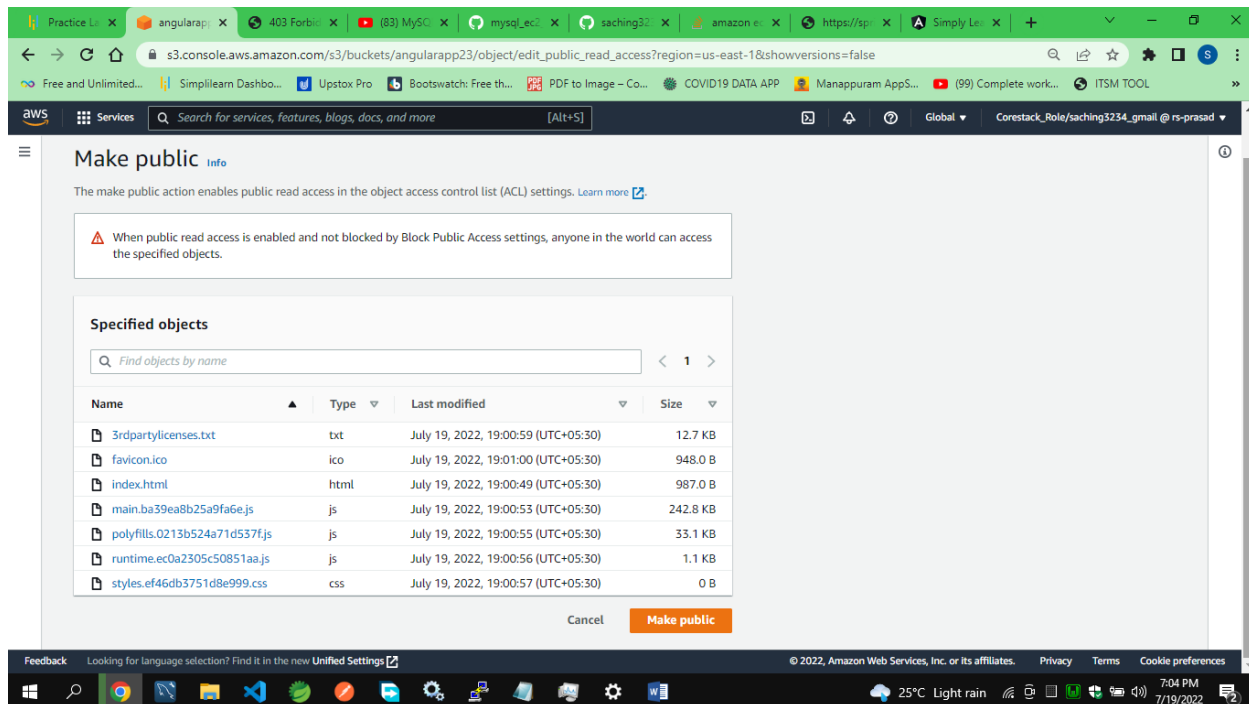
Practice La | angularap | 403 Forbid | (83) MySQ | mysql_ec2 | saching32 | amazon ec | https://sp | Simply Le

s3.console.aws.amazon.com/s3/buckets/angularapp23/object/edit_public_read_access?region=us-east-1&showversions=false

Free and Unlimited... | Simplilearn Dashbo... | Upstox Pro | Bootswatch: Free th... | PDF to Image – Co... | COVID19 DATA APP | Manappuram AppS... | (99) Complete work... | ITSM TOOL

aws | Services | Search for services, features, blogs, docs, and more [Alt+S] | Global | Corestack_Role/saching3234_gmail @ rs-prasad

Make public Info

The make public action enables public read access in the object access control list (ACL) settings. Learn more

When public read access is enabled and not blocked by Block Public Access settings, anyone in the world can access the specified objects.

Specified objects

Find objects by name

1

| Name | Type | Last modified | Size |
|---|---|---|---|
| 3rdpartylicenses.txt | txt | July 19, 2022, 19:00:59 (UTC+05:30) | 12.7 KB |
| favicon.ico | ico | July 19, 2022, 19:01:00 (UTC+05:30) | 948.0 B |
| index.html | html | July 19, 2022, 19:00:49 (UTC+05:30) | 987.0 B |
| main.ba39ea8b25a9fa6e.js | js | July 19, 2022, 19:00:53 (UTC+05:30) | 242.8 KB |
| polyfills.0213b524a71d537f.js | js | July 19, 2022, 19:00:55 (UTC+05:30) | 33.1 KB |
| runtime.ec0a2305c50851aa.js | js | July 19, 2022, 19:00:56 (UTC+05:30) | 1.1 KB |
| styles.ef46db3751d8e999.css | css | July 19, 2022, 19:00:57 (UTC+05:30) | 0 B |

Cancel | Make public

Feedback | Looking for language selection? Find it in the new Unified Settings | © 2022, Amazon Web Services, Inc. or its affiliates. | Privacy | Terms | Cookie preferences

25°C Light rain | 7:04 PM 7/19/2022